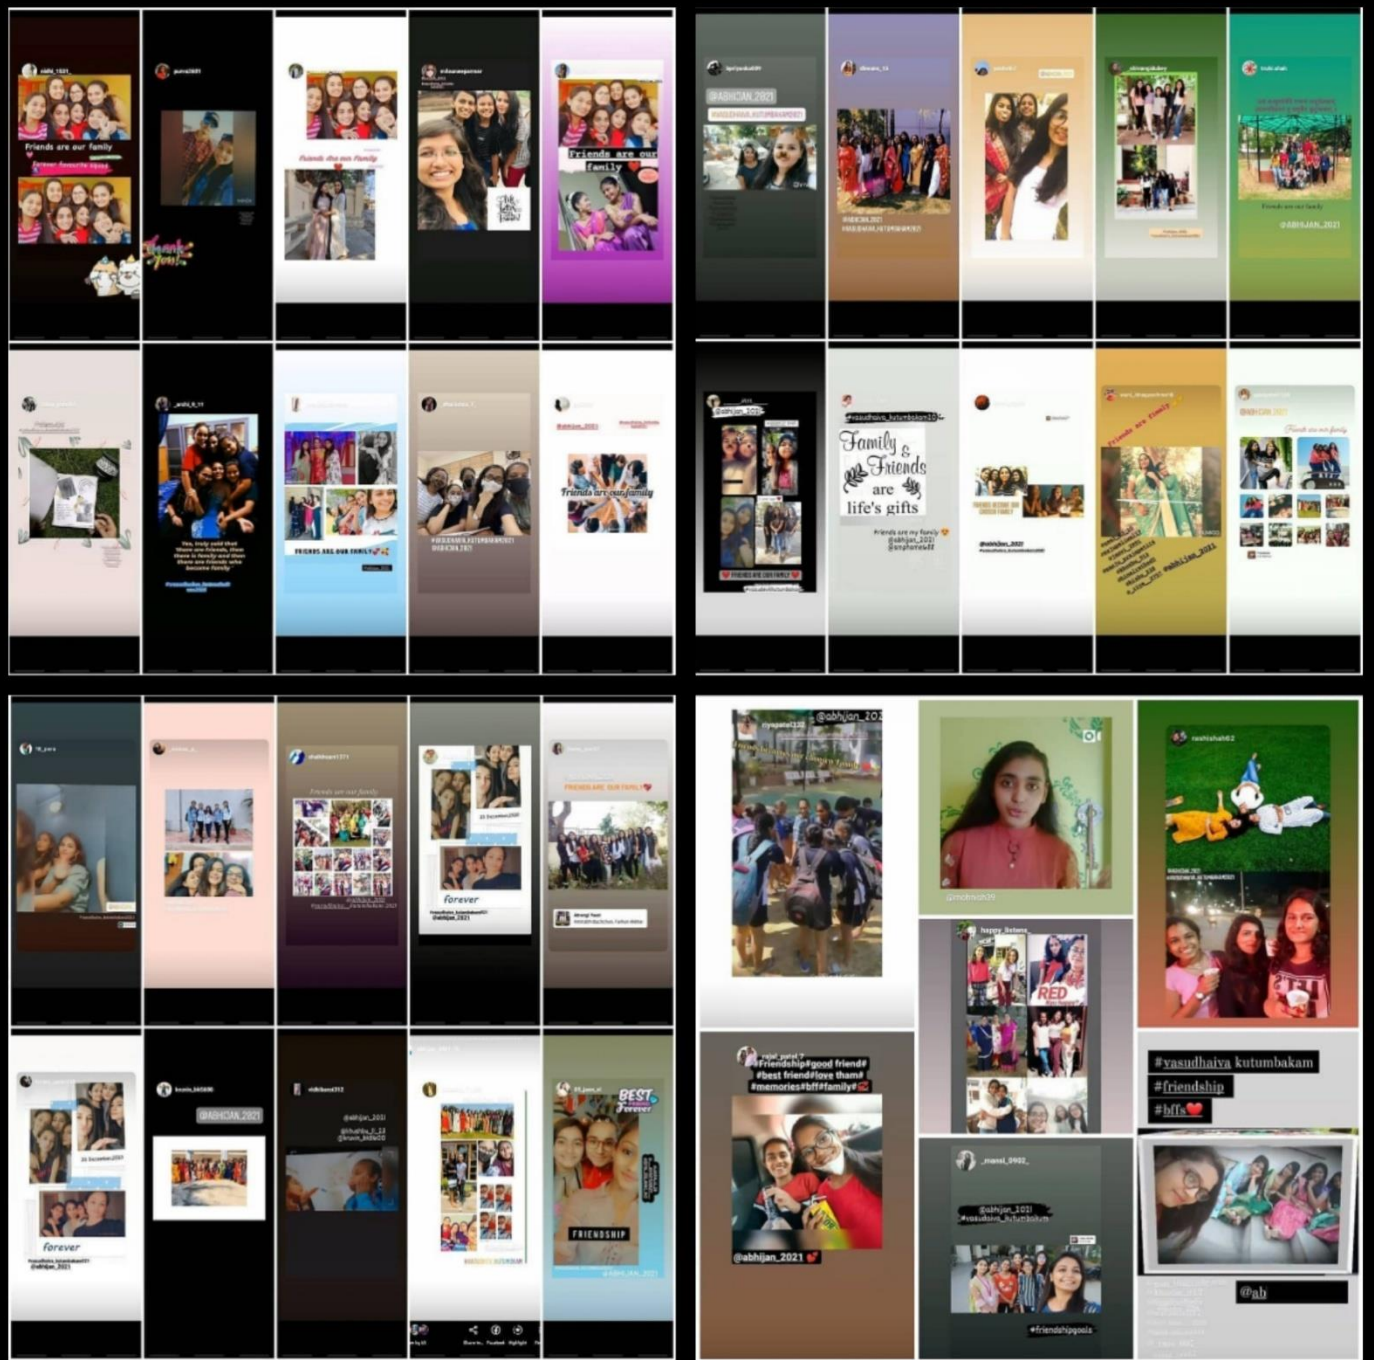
Friends are our family

thank you

Friends are our family

Friends are our family

@ABHIJAN_2021

#VASUDHAIVA_KUTUMBAKAM2021

@abhijan_2021

Family & Friends are life's gifts

friends are family

FRIENDS ARE OUR FAMILY

Friends are our family

Friends are our family

FRIENDS ARE OUR FAMILY

forever

forever

@ABHIJAN_2021

BEST Friends Forever

FRIENDSHIP

@abhijan_202

RED

#Friendship#good friend# #best friend#love tham# #memories#bff#family#

@abhijan_2021

#vasudhaiva kutumbakam

#friendship

#bffs

@abhijan_2021

#friendshipgoals

@ab